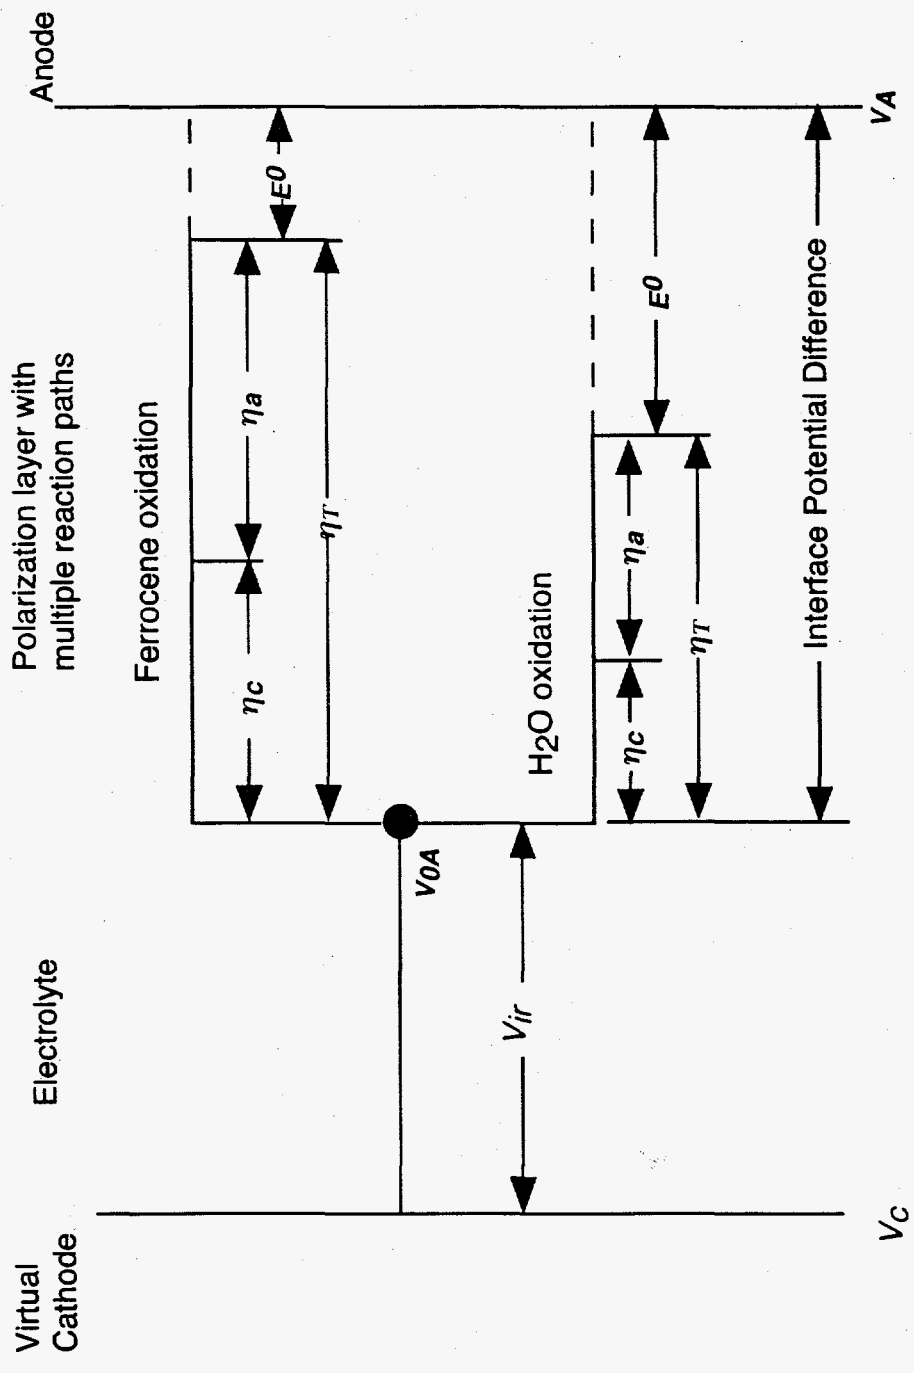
Anode

Polarization layer with multiple reaction paths

Electrolyte

Virtual Cathode

$V_A$

$E^0$

$E^0$

Interface Potential Difference

Ferrocene oxidation

$\eta_a$

$\eta_T$

$\eta_c$

H$_2$O oxidation

$\eta_a$

$\eta_T$

$\eta_c$

$V_{0A}$

$V_{Ir}$

$V_C$